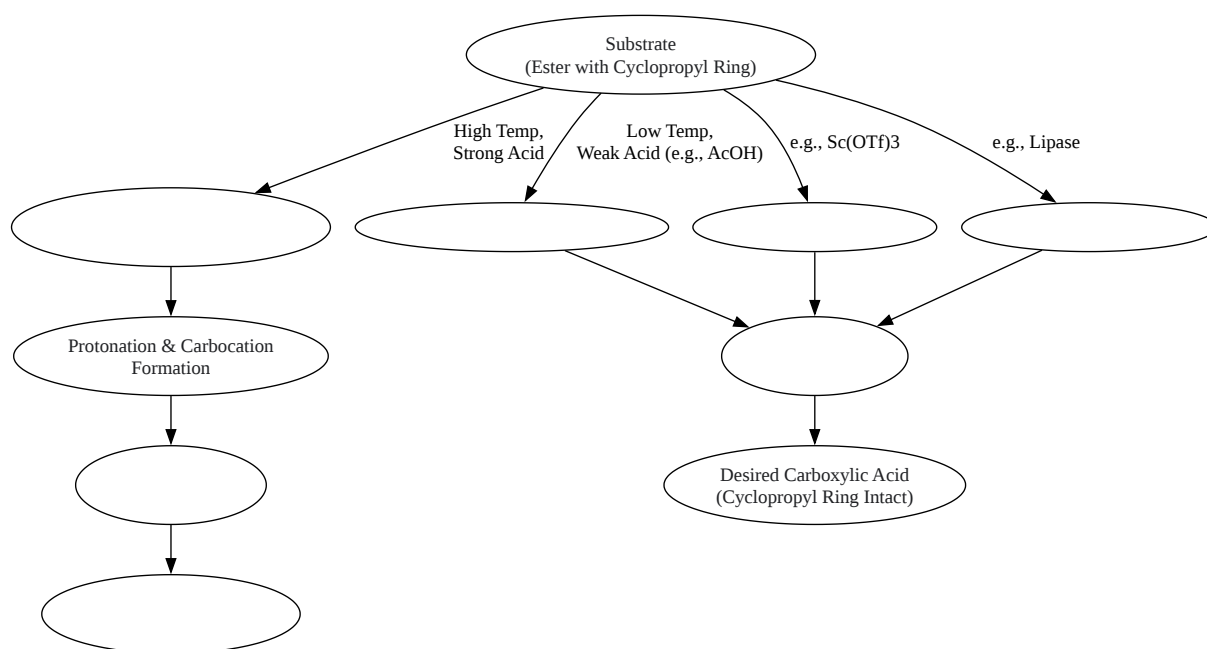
Substrate
(Ester with Cyclopropyl Ring)

High Temp,
Strong Acid

Low Temp,
Weak Acid (e.g., AcOH)

e.g., Sc(OTf)3

e.g., Lipase

Protonation & Carbocation Formation

Desired Carboxylic Acid
(Cyclopropyl Ring Intact)